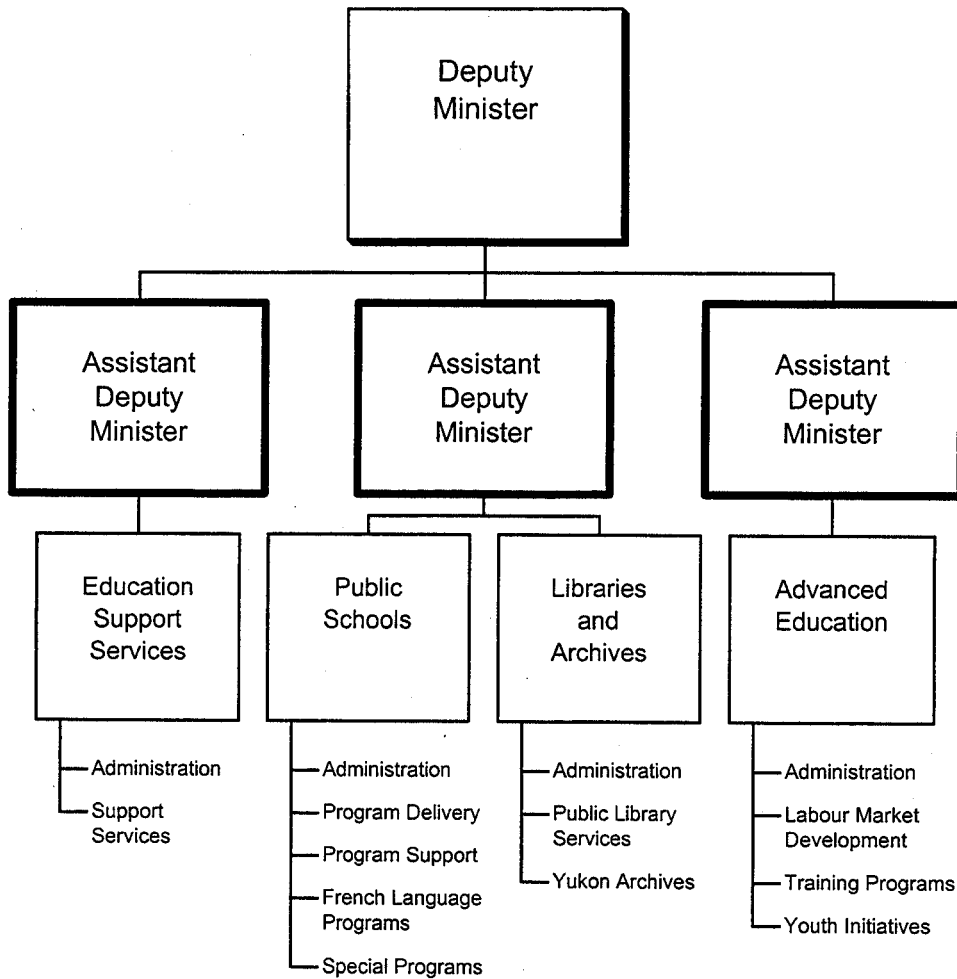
Deputy Minister

Assistant Deputy Minister

Assistant Deputy Minister

Assistant Deputy Minister

Education Support Services

Administration

Support Services

Public Schools

Administration

Program Delivery

Program Support

French Language Programs

Special Programs

Libraries and Archives

Administration

Public Library Services

Yukon Archives

Advanced Education

Administration

Labour Market Development

Training Programs

Youth Initiatives